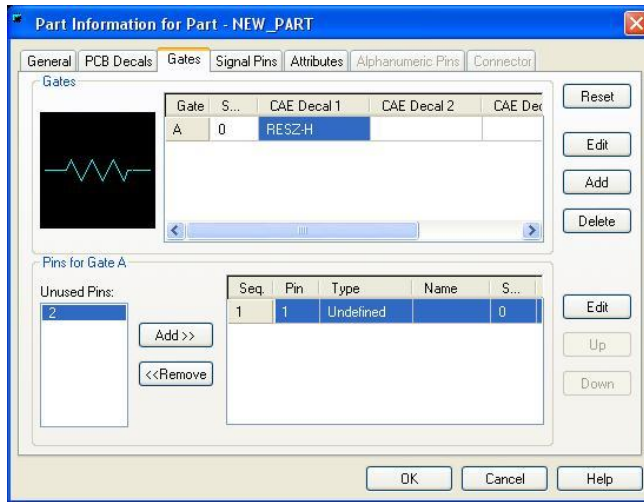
Part Information for Part - NEW_PART

General | PCB Decals | Gates | Signal Pins | Attributes | Alphanumeric Pins | Connector

Gates

| Gate | S... | CAE Decal 1 | CAE Decal 2 | CAE Dec |
|---|---|---|---|---|
| A | 0 | RESZ-H | | |

Reset

Edit

Add

Delete

Pins for Gate A

Unused Pins:

2

Add >>

<<Remove

| Seq. | Pin | Type | Name | S... |
|---|---|---|---|---|
| 1 | 1 | Undefined | | 0 |

Edit

Up

Down

OK

Cancel

Help